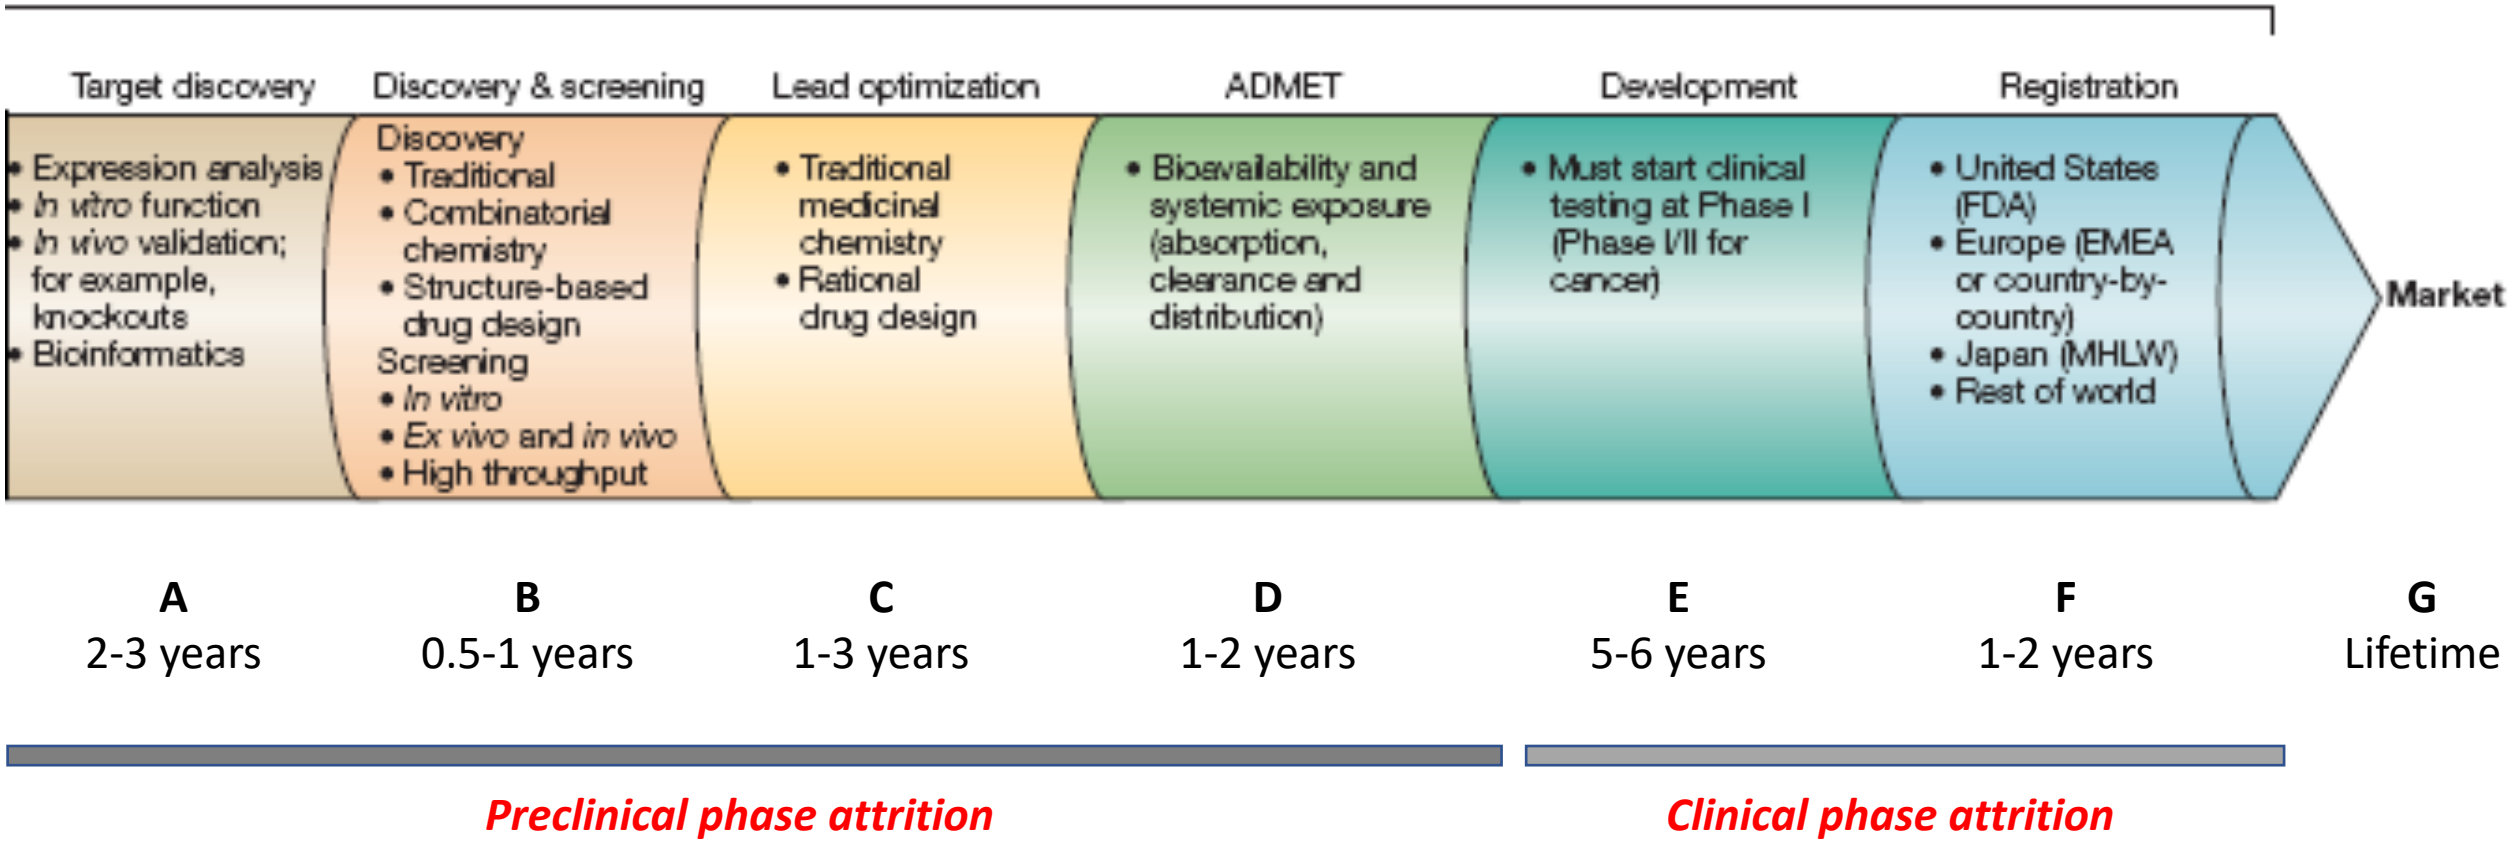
Target discovery

• Expression analysis
• *In vitro* function
• *In vivo* validation; for example, knockouts
• Bioinformatics

Discovery & screening

Discovery
• Traditional
• Combinatorial chemistry
• Structure-based drug design
Screening
• *In vitro*
• *Ex vivo* and *in vivo*
• High throughput

Lead optimization

• Traditional medicinal chemistry
• Rational drug design

ADMET

• Bioavailability and systemic exposure (absorption, clearance and distribution)

Development

• Must start clinical testing at Phase I (Phase I/II for cancer)

Registration

• United States (FDA)
• Europe (EMEA or country-by-country)
• Japan (MHLW)
• Rest of world

Market

A
2-3 years

B
0.5-1 years

C
1-3 years

D
1-2 years

E
5-6 years

F
1-2 years

G
Lifetime

Preclinical phase attrition

Clinical phase attrition